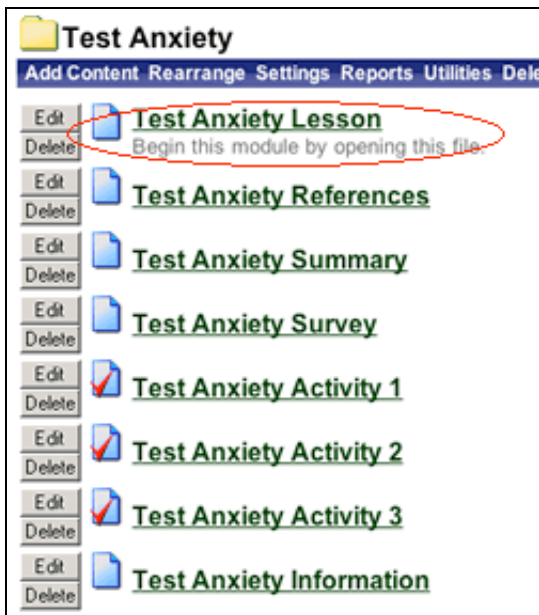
Test Anxiety

Add Content Rearrange Settings Reports Utilities Dele

Edit
Delete
Test Anxiety Lesson
Begin this module by opening this file.

Edit
Delete
Test Anxiety References

Edit
Delete
Test Anxiety Summary

Edit
Delete
Test Anxiety Survey

Edit
Delete
Test Anxiety Activity 1

Edit
Delete
Test Anxiety Activity 2

Edit
Delete
Test Anxiety Activity 3

Edit
Delete
Test Anxiety Information